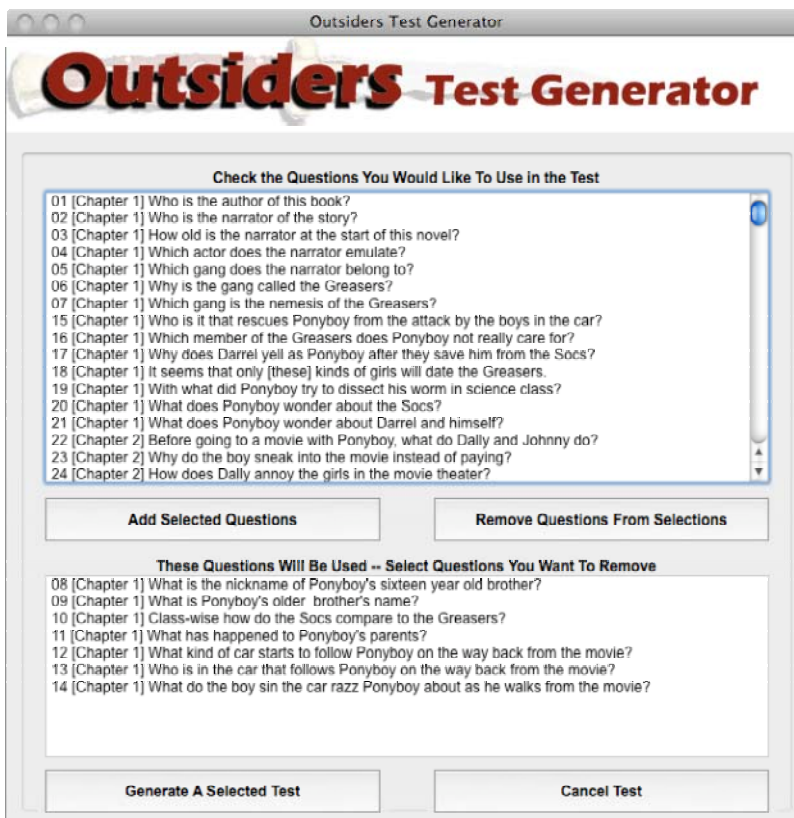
Outsiders Test Generator

Outsiders Test Generator

Check the Questions You Would Like To Use in the Test

01 [Chapter 1] Who is the author of this book?
02 [Chapter 1] Who is the narrator of the story?
03 [Chapter 1] How old is the narrator at the start of this novel?
04 [Chapter 1] Which actor does the narrator emulate?
05 [Chapter 1] Which gang does the narrator belong to?
06 [Chapter 1] Why is the gang called the Greasers?
07 [Chapter 1] Which gang is the nemesis of the Greasers?
15 [Chapter 1] Who is it that rescues Ponyboy from the attack by the boys in the car?
16 [Chapter 1] Which member of the Greasers does Ponyboy not really care for?
17 [Chapter 1] Why does Darrel yell as Ponyboy after they save him from the Socs?
18 [Chapter 1] It seems that only [these] kinds of girls will date the Greasers.
19 [Chapter 1] With what did Ponyboy try to dissect his worm in science class?
20 [Chapter 1] What does Ponyboy wonder about the Socs?
21 [Chapter 1] What does Ponyboy wonder about Darrel and himself?
22 [Chapter 2] Before going to a movie with Ponyboy, what do Dally and Johnny do?
23 [Chapter 2] Why do the boy sneak into the movie instead of paying?
24 [Chapter 2] How does Dally annoy the girls in the movie theater?

Add Selected Questions

Remove Questions From Selections

These Questions Will Be Used -- Select Questions You Want To Remove

08 [Chapter 1] What is the nickname of Ponyboy's sixteen year old brother?
09 [Chapter 1] What is Ponyboy's older brother's name?
10 [Chapter 1] Class-wise how do the Socs compare to the Greasers?
11 [Chapter 1] What has happened to Ponyboy's parents?
12 [Chapter 1] What kind of car starts to follow Ponyboy on the way back from the movie?
13 [Chapter 1] Who is in the car that follows Ponyboy on the way back from the movie?
14 [Chapter 1] What do the boy sin the car razz Ponyboy about as he walks from the movie?

Generate A Selected Test

Cancel Test